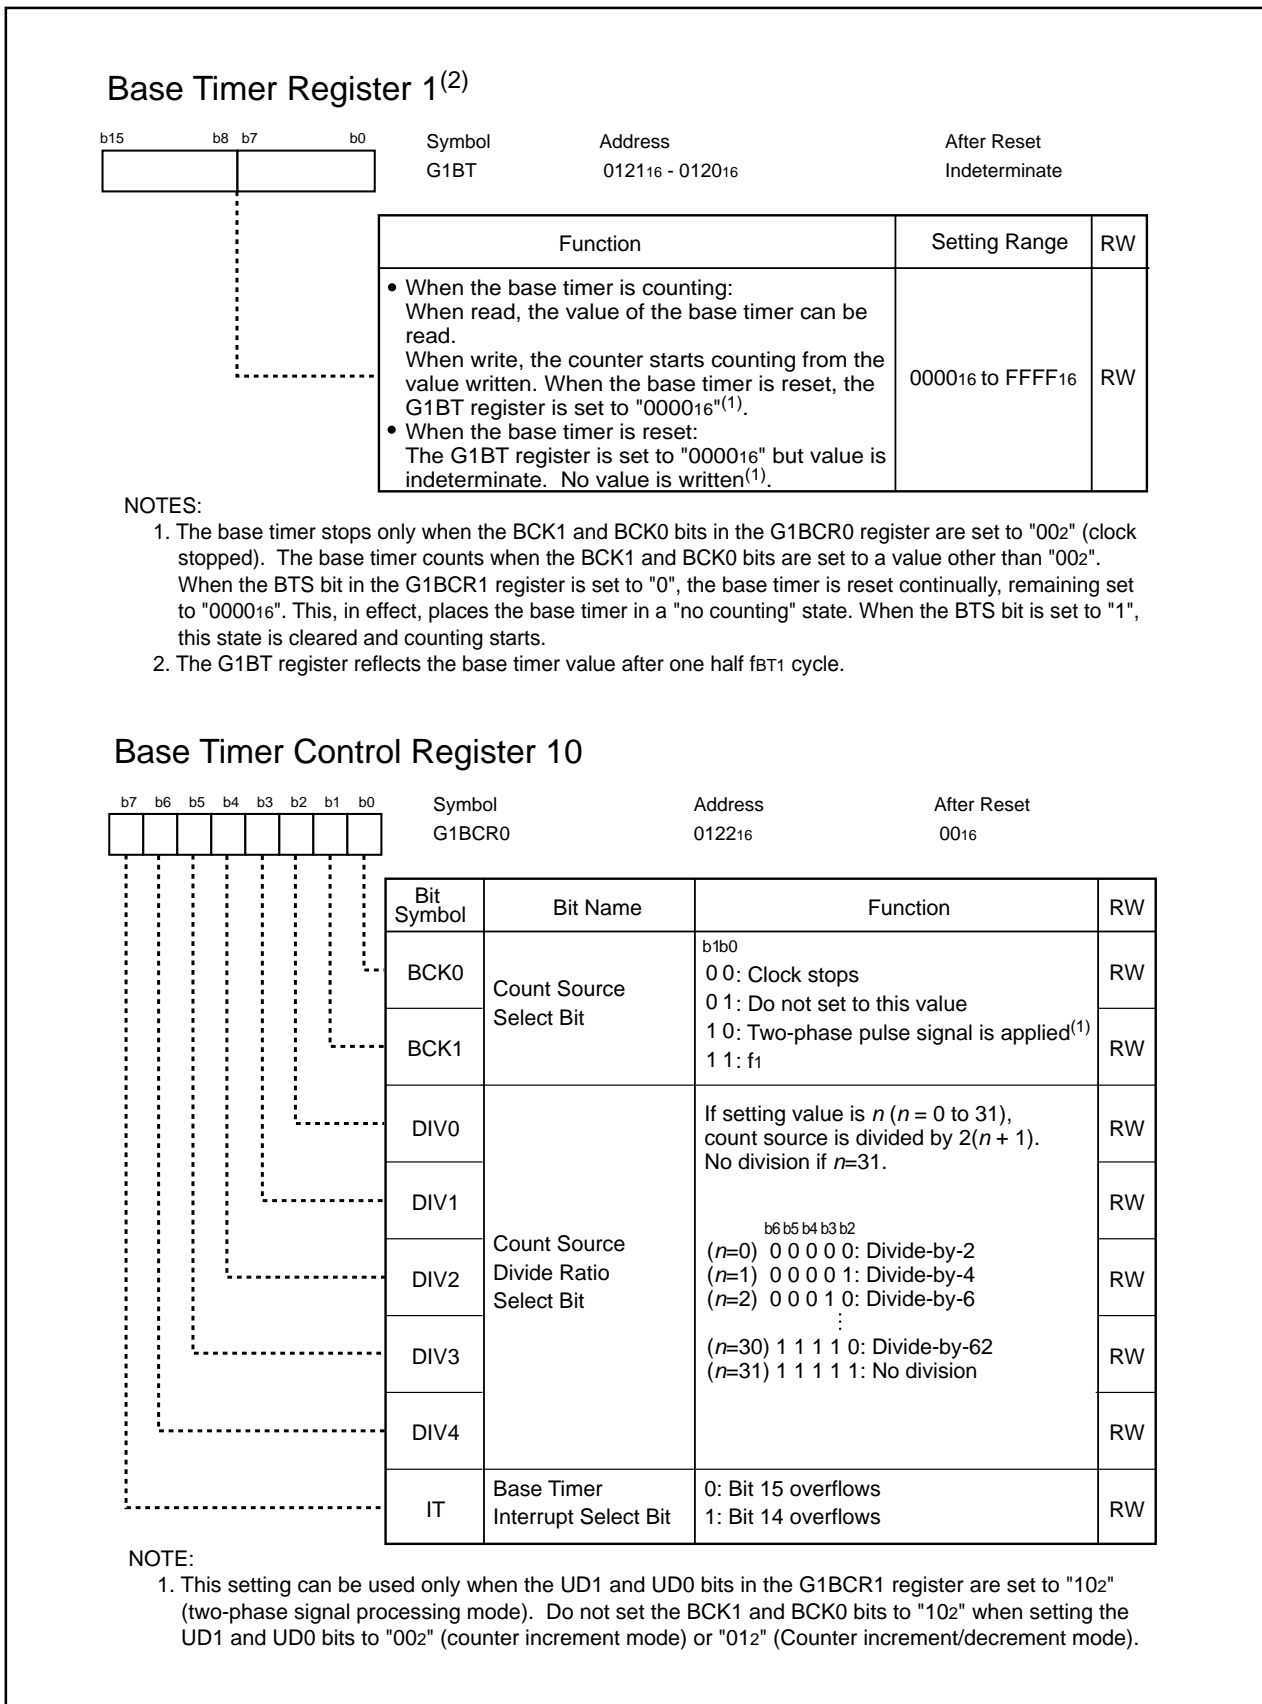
Base Timer Register 1$^{(2)}$

b15 b8 b7 b0

Symbol G1BT

Address $0121_{16}$ - $0120_{16}$

After Reset Indeterminate

| Function | Setting Range | RW |
|---|---|---|
| • When the base timer is counting: When read, the value of the base timer can be read. When write, the counter starts counting from the value written. When the base timer is reset, the G1BT register is set to "$0000_{16}$"$^{(1)}$. • When the base timer is reset: The G1BT register is set to "$0000_{16}$" but value is indeterminate. No value is written$^{(1)}$. | $0000_{16}$ to $FFFF_{16}$ | RW |

NOTES:
1. The base timer stops only when the BCK1 and BCK0 bits in the G1BCR0 register are set to "$00_2$" (clock stopped). The base timer counts when the BCK1 and BCK0 bits are set to a value other than "$00_2$". When the BTS bit in the G1BCR1 register is set to "0", the base timer is reset continually, remaining set to "$0000_{16}$". This, in effect, places the base timer in a "no counting" state. When the BTS bit is set to "1", this state is cleared and counting starts.
2. The G1BT register reflects the base timer value after one half $f_{BT1}$ cycle.

Base Timer Control Register 10

b7 b6 b5 b4 b3 b2 b1 b0

Symbol G1BCR0

Address $0122_{16}$

After Reset $00_{16}$

| Bit Symbol | Bit Name | Function | RW |
|---|---|---|---|
| BCK0 | Count Source Select Bit | b1b0 0 0: Clock stops 0 1: Do not set to this value 1 0: Two-phase pulse signal is applied$^{(1)}$ 1 1: $f_1$ | RW |
| BCK1 | | | RW |
| DIV0 | Count Source Divide Ratio Select Bit | If setting value is $n$ ($n$ = 0 to 31), count source is divided by $2(n + 1)$. No division if $n$=31. b6 b5 b4 b3 b2 ($n$=0) 0 0 0 0 0: Divide-by-2 ($n$=1) 0 0 0 0 1: Divide-by-4 ($n$=2) 0 0 0 1 0: Divide-by-6 ⋮ ($n$=30) 1 1 1 1 0: Divide-by-62 ($n$=31) 1 1 1 1 1: No division | RW |
| DIV1 | | | RW |
| DIV2 | | | RW |
| DIV3 | | | RW |
| DIV4 | | | RW |
| IT | Base Timer Interrupt Select Bit | 0: Bit 15 overflows 1: Bit 14 overflows | RW |

NOTE:
1. This setting can be used only when the UD1 and UD0 bits in the G1BCR1 register are set to "$10_2$" (two-phase signal processing mode). Do not set the BCK1 and BCK0 bits to "$10_2$" when setting the UD1 and UD0 bits to "$00_2$" (counter increment mode) or "$01_2$" (Counter increment/decrement mode).